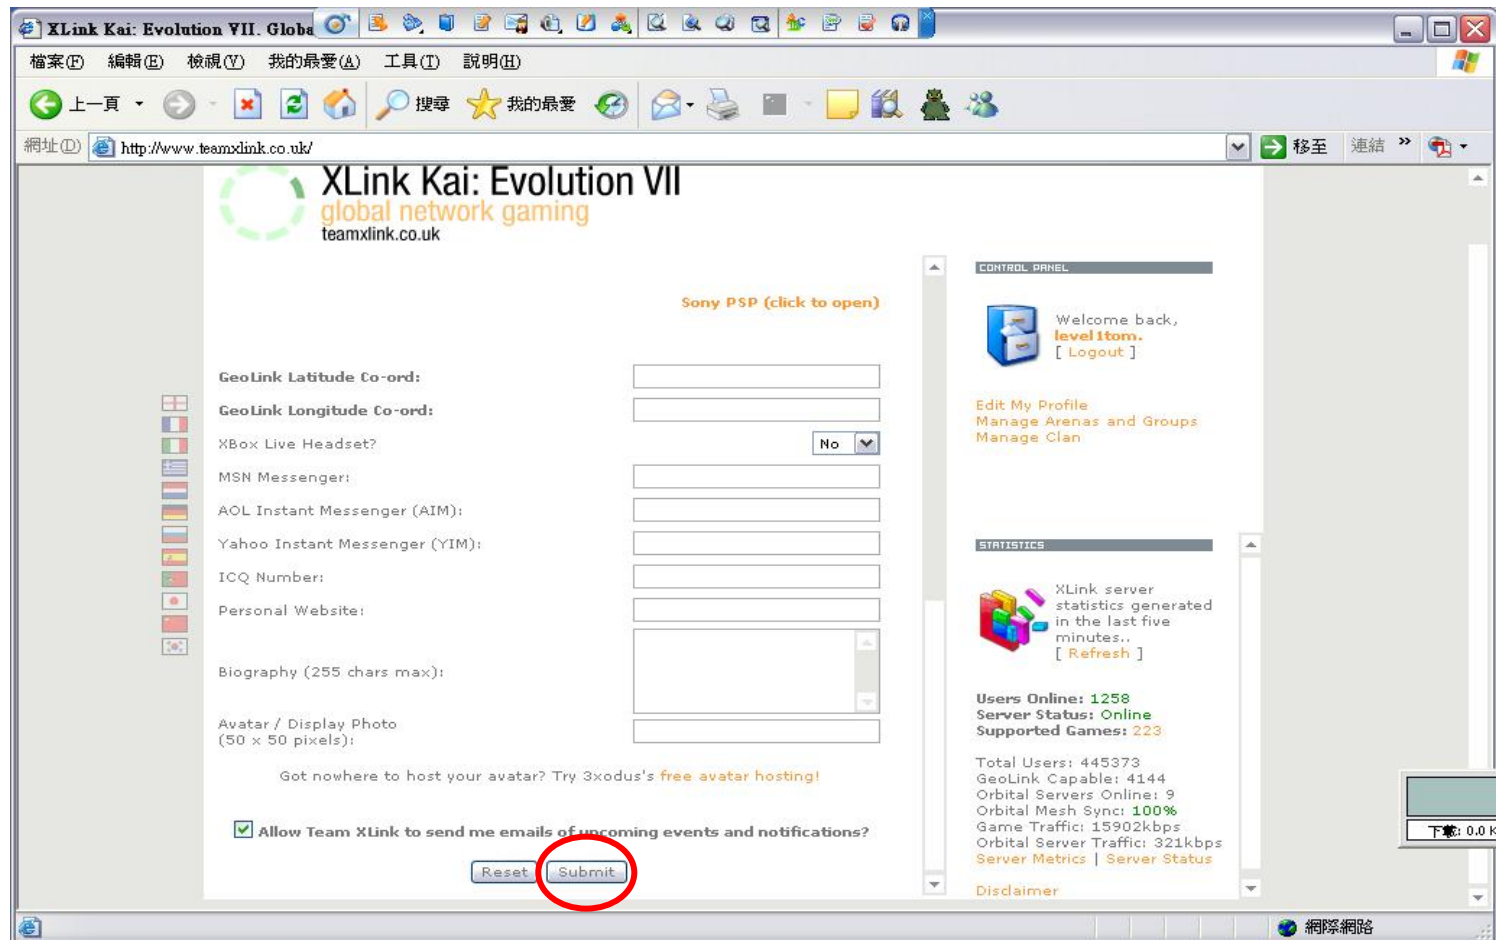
XLink Kai: Evolution VII. Globa

檔案(F) 編輯(E) 檢視(V) 我的最愛(A) 工具(T) 說明(H)

上一頁 搜尋 我的最愛

網址(D) http://www.teamxlink.co.uk/ 移至 連結 »

XLink Kai: Evolution VII
global network gaming
teamxlink.co.uk

Sony PSP (click to open)

GeoLink Latitude Co-ord:
GeoLink Longitude Co-ord:
XBox Live Headset? No
MSN Messenger:
AOL Instant Messenger (AIM):
Yahoo Instant Messenger (YIM):
ICQ Number:
Personal Website:
Biography (255 chars max):
Avatar / Display Photo (50 x 50 pixels):

Got nowhere to host your avatar? Try 3xodus's free avatar hosting!

Allow Team XLink to send me emails of upcoming events and notifications?

Reset Submit

CONTROL PANEL

Welcome back, level1tom. [ Logout ]

Edit My Profile
Manage Arenas and Groups
Manage Clan

STATISTICS

XLink server statistics generated in the last five minutes.. [ Refresh ]

Users Online: 1258
Server Status: Online
Supported Games: 223

Total Users: 445373
GeoLink Capable: 4144
Orbital Servers Online: 9
Orbital Mesh Sync: 100%
Game Traffic: 15902kbps
Orbital Server Traffic: 321kbps
Server Metrics | Server Status

Disclaimer

下載: 0.0 K

網際網路